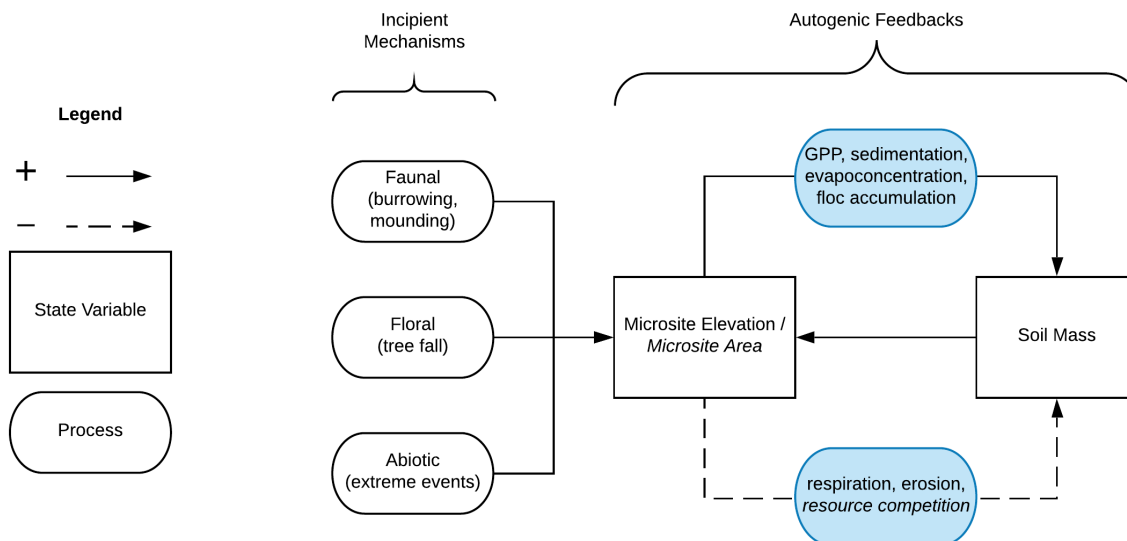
Legend

+

−

State Variable

Process

Incipient Mechanisms

Faunal (burrowing, mounding)

Floral (tree fall)

Abiotic (extreme events)

Autogenic Feedbacks

GPP, sedimentation, evapoconcentration, floc accumulation

Microsite Elevation / *Microsite Area*

Soil Mass

respiration, erosion, *resource competition*